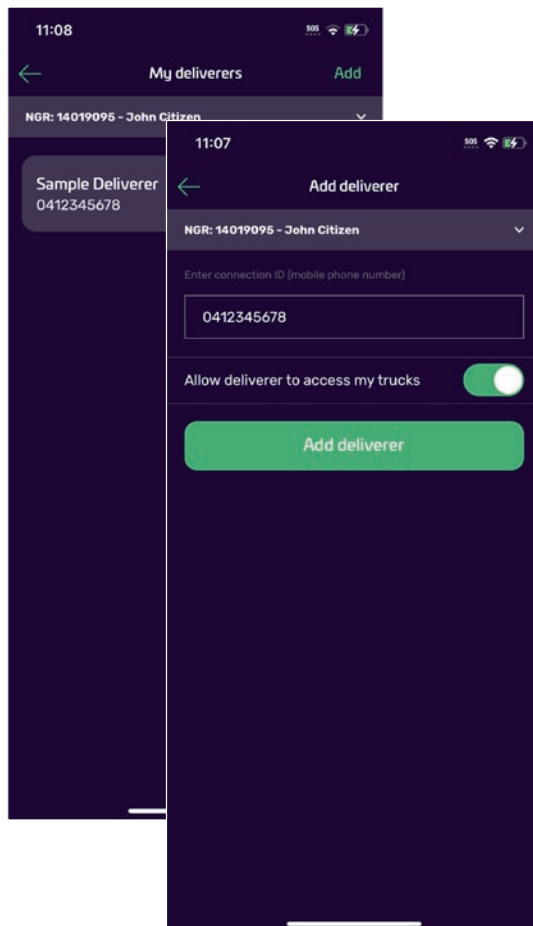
11:08

SOS

My deliverers

Add

NGR: 14019095 - John Citizen

Sample Deliverer
0412345678

11:07

SOS

Add deliverer

NGR: 14019095 - John Citizen

Enter connection ID (mobile phone number)

0412345678

Allow deliverer to access my trucks

Add deliverer